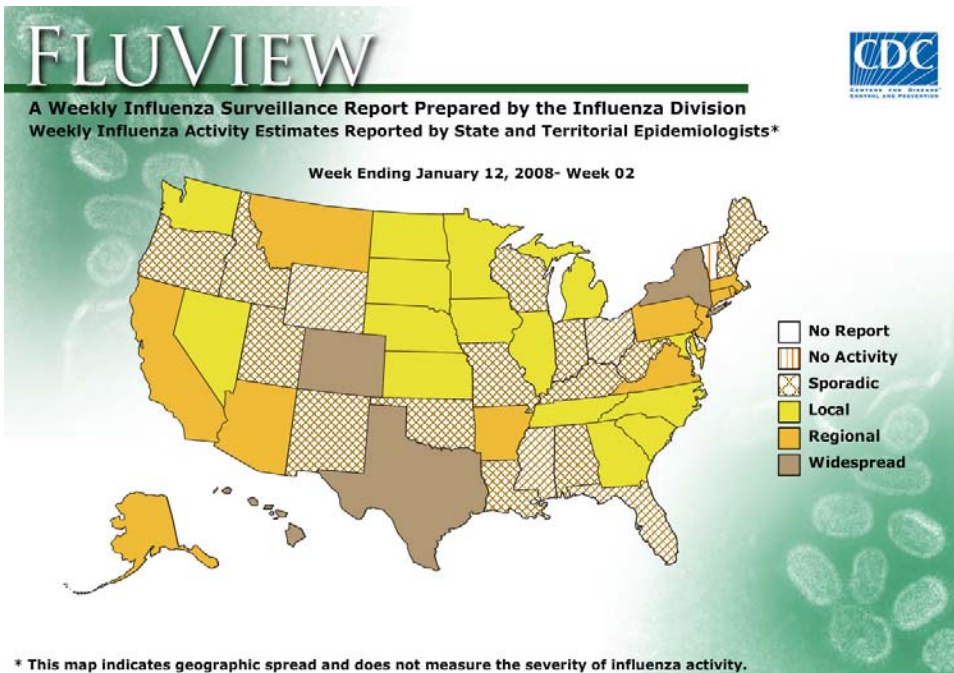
FLUVIEW

CDC
CENTERS FOR DISEASE CONTROL AND PREVENTION

A Weekly Influenza Surveillance Report Prepared by the Influenza Division
Weekly Influenza Activity Estimates Reported by State and Territorial Epidemiologists*

Week Ending January 12, 2008- Week 02

No Report
No Activity
Sporadic
Local
Regional
Widespread

* This map indicates geographic spread and does not measure the severity of influenza activity.